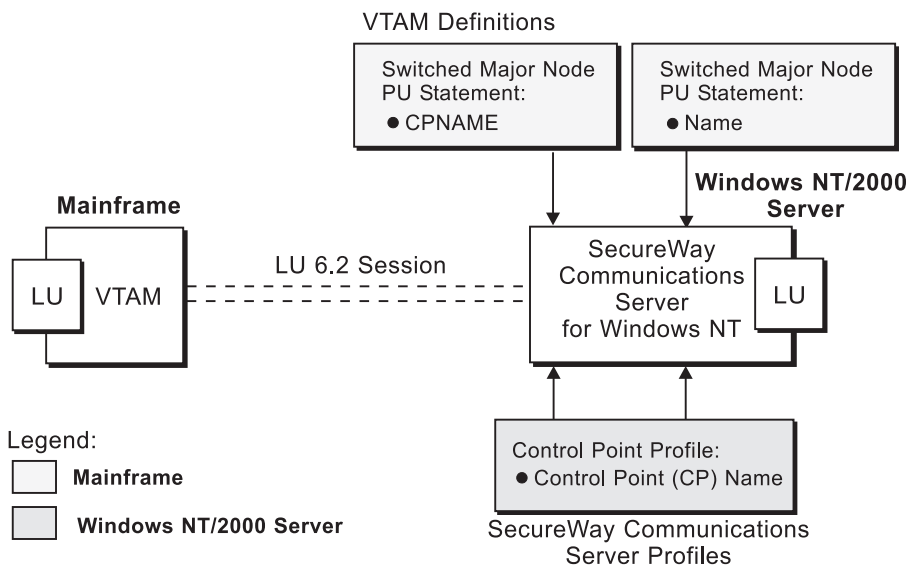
VTAM Definitions

Switched Major Node PU Statement:
● CPNAME

Switched Major Node PU Statement:
● Name

Windows NT/2000 Server

Mainframe

LU

VTAM

LU 6.2 Session

SecureWay Communications Server for Windows NT

LU

Legend:

Mainframe

Windows NT/2000 Server

Control Point Profile:
● Control Point (CP) Name

SecureWay Communications Server Profiles